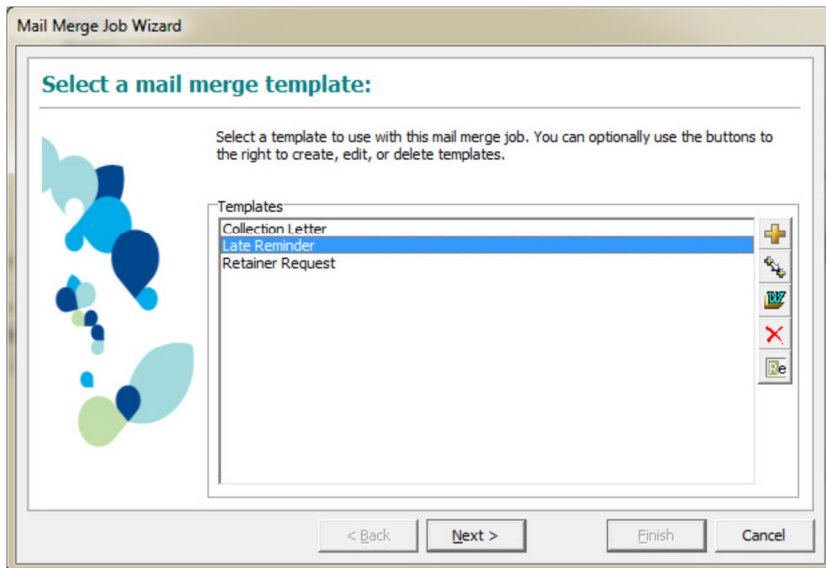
Mail Merge Job Wizard

Select a mail merge template:

Select a template to use with this mail merge job. You can optionally use the buttons to the right to create, edit, or delete templates.

Templates

Collection Letter
Late Reminder
Retainer Request

< Back
Next >
Finish
Cancel